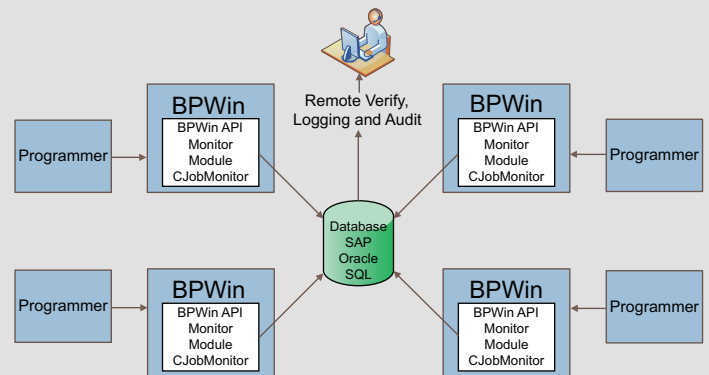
Remote Verify,
Logging and Audit

BPWin
BPWin API
Monitor
Module
CJobMonitor

Programmer

BPWin
BPWin API
Monitor
Module
CJobMonitor

Programmer

Database
SAP
Oracle
SQL

Programmer

BPWin
BPWin API
Monitor
Module
CJobMonitor

BPWin
BPWin API
Monitor
Module
CJobMonitor

Programmer